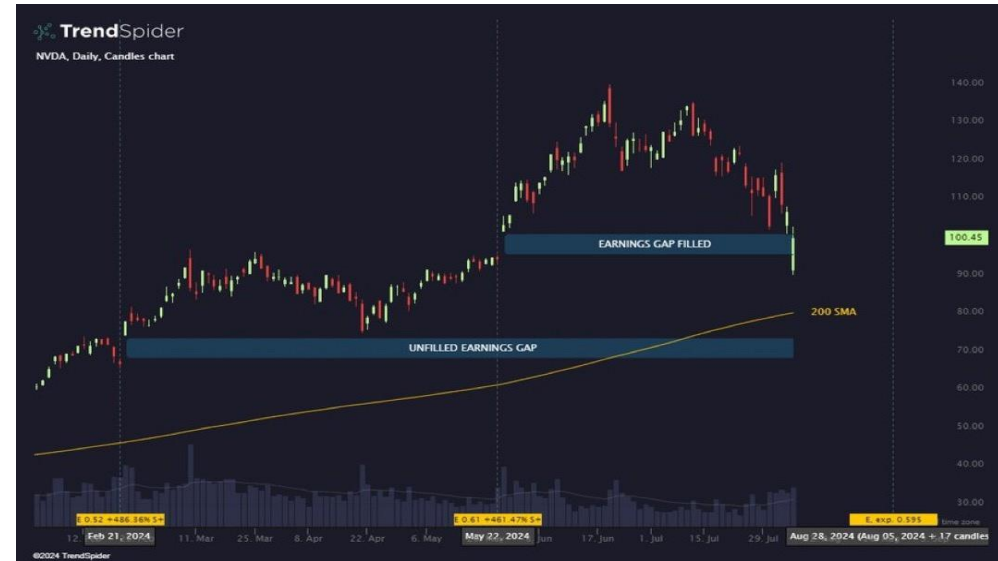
TrendSpider

NVDA, Daily, Candles chart

140.00
130.00
120.00
110.00
100.45
90.00
80.00
70.00
60.00
50.00
40.00
30.00

EARNINGS GAP FILLED

200 SMA

UNFILLED EARNINGS GAP

E 0.52 +486.36% S+
E 0.61 +461.47% S+
E. exp. 0.595

12. Feb 21, 2024 11. Mar 25. Mar 8. Apr 22. Apr 6. May May 22, 2024 Jun 17. Jun 1. Jul 15. Jul 29. Jul Aug 28, 2024 (Aug 05, 2024 + 17 candles

time zone

©2024 TrendSpider